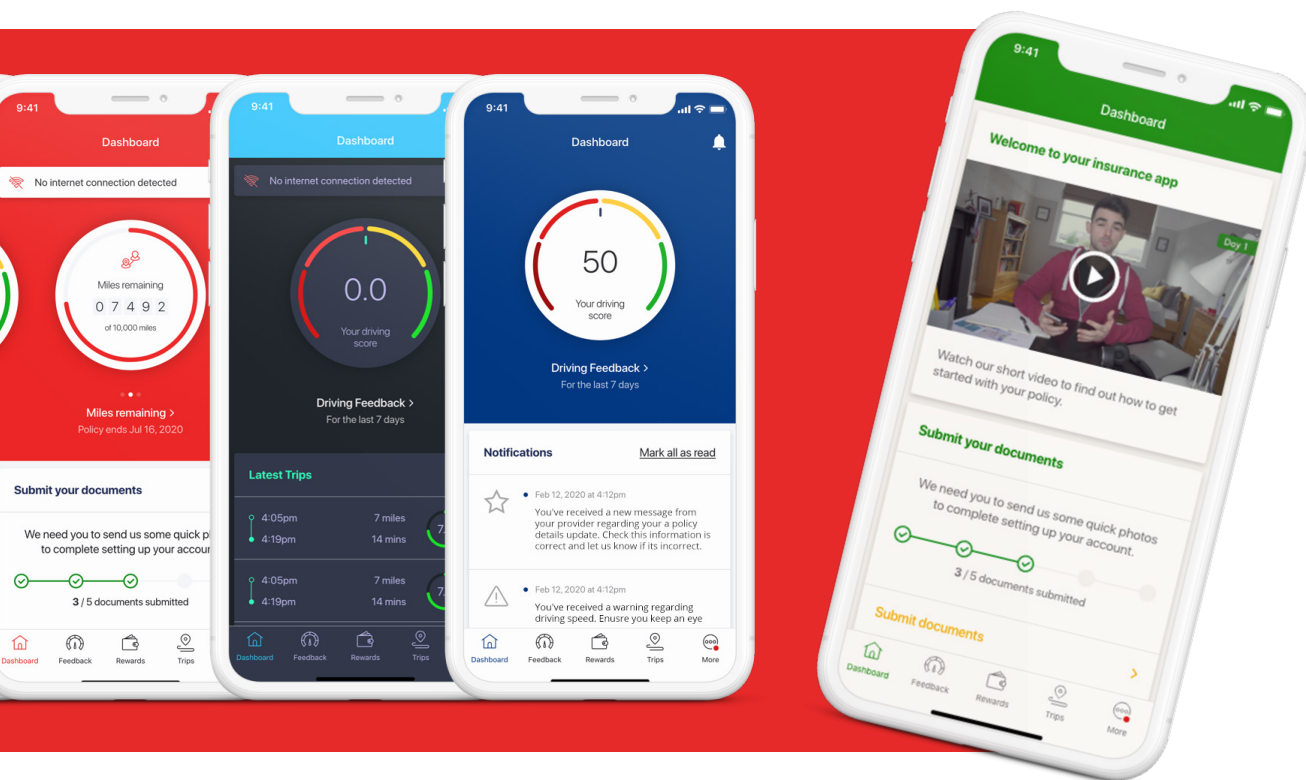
9:41

Dashboard

No internet connection detected

Miles remaining
0 7 4 9 2
of 10,000 miles

Miles remaining >
Policy ends Jul 16, 2020

Submit your documents

We need you to send us some quick p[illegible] to complete setting up your accou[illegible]

3 / 5 documents submitted

Dashboard Feedback Rewards Trips

9:41

Dashboard

No internet connection detected

0.0
Your driving score

Driving Feedback >
For the last 7 days

Latest Trips

4:05pm 7 miles
4:19pm 14 mins

4:05pm 7 miles
4:19pm 14 mins

Dashboard Feedback Rewards Trips

9:41

Dashboard

50
Your driving score

Driving Feedback >
For the last 7 days

Notifications Mark all as read

Feb 12, 2020 at 4:12pm
You've received a new message from your provider regarding your a policy details update. Check this information is correct and let us know if its incorrect.

Feb 12, 2020 at 4:12pm
You've received a warning regarding driving speed. Enusre you keep an eye

Dashboard Feedback Rewards Trips More

9:41

Dashboard

Welcome to your insurance app

Day 1

Watch our short video to find out how to get started with your policy.

Submit your documents

We need you to send us some quick photos to complete setting up your account.

3 / 5 documents submitted

Submit documents

Dashboard Feedback Rewards Trips More